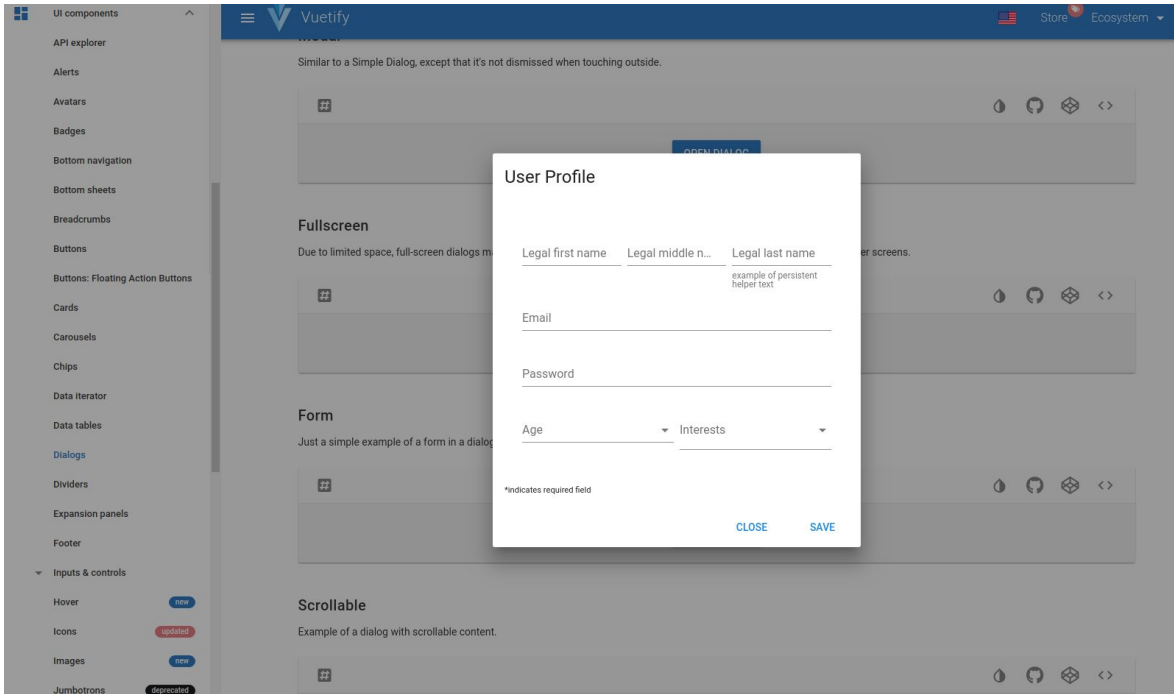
UI components
API explorer
Alerts
Avatars
Badges
Bottom navigation
Bottom sheets
Breadcrumbs
Buttons
Buttons: Floating Action Buttons
Cards
Carousels
Chips
Data iterator
Data tables
Dialogs
Dividers
Expansion panels
Footer
Inputs & controls
Hover new
Icons updated
Images new
Jumbotrons deprecated

Vuetify
Store Ecosystem

Similar to a Simple Dialog, except that it's not dismissed when touching outside.

OPEN DIALOG

Fullscreen
Due to limited space, full-screen dialogs m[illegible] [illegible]er screens.

Form
Just a simple example of a form in a dialog

Scrollable
Example of a dialog with scrollable content.

User Profile

Legal first name
Legal middle n...
Legal last name
example of persistent helper text

Email

Password

Age
Interests

*indicates required field

CLOSE
SAVE